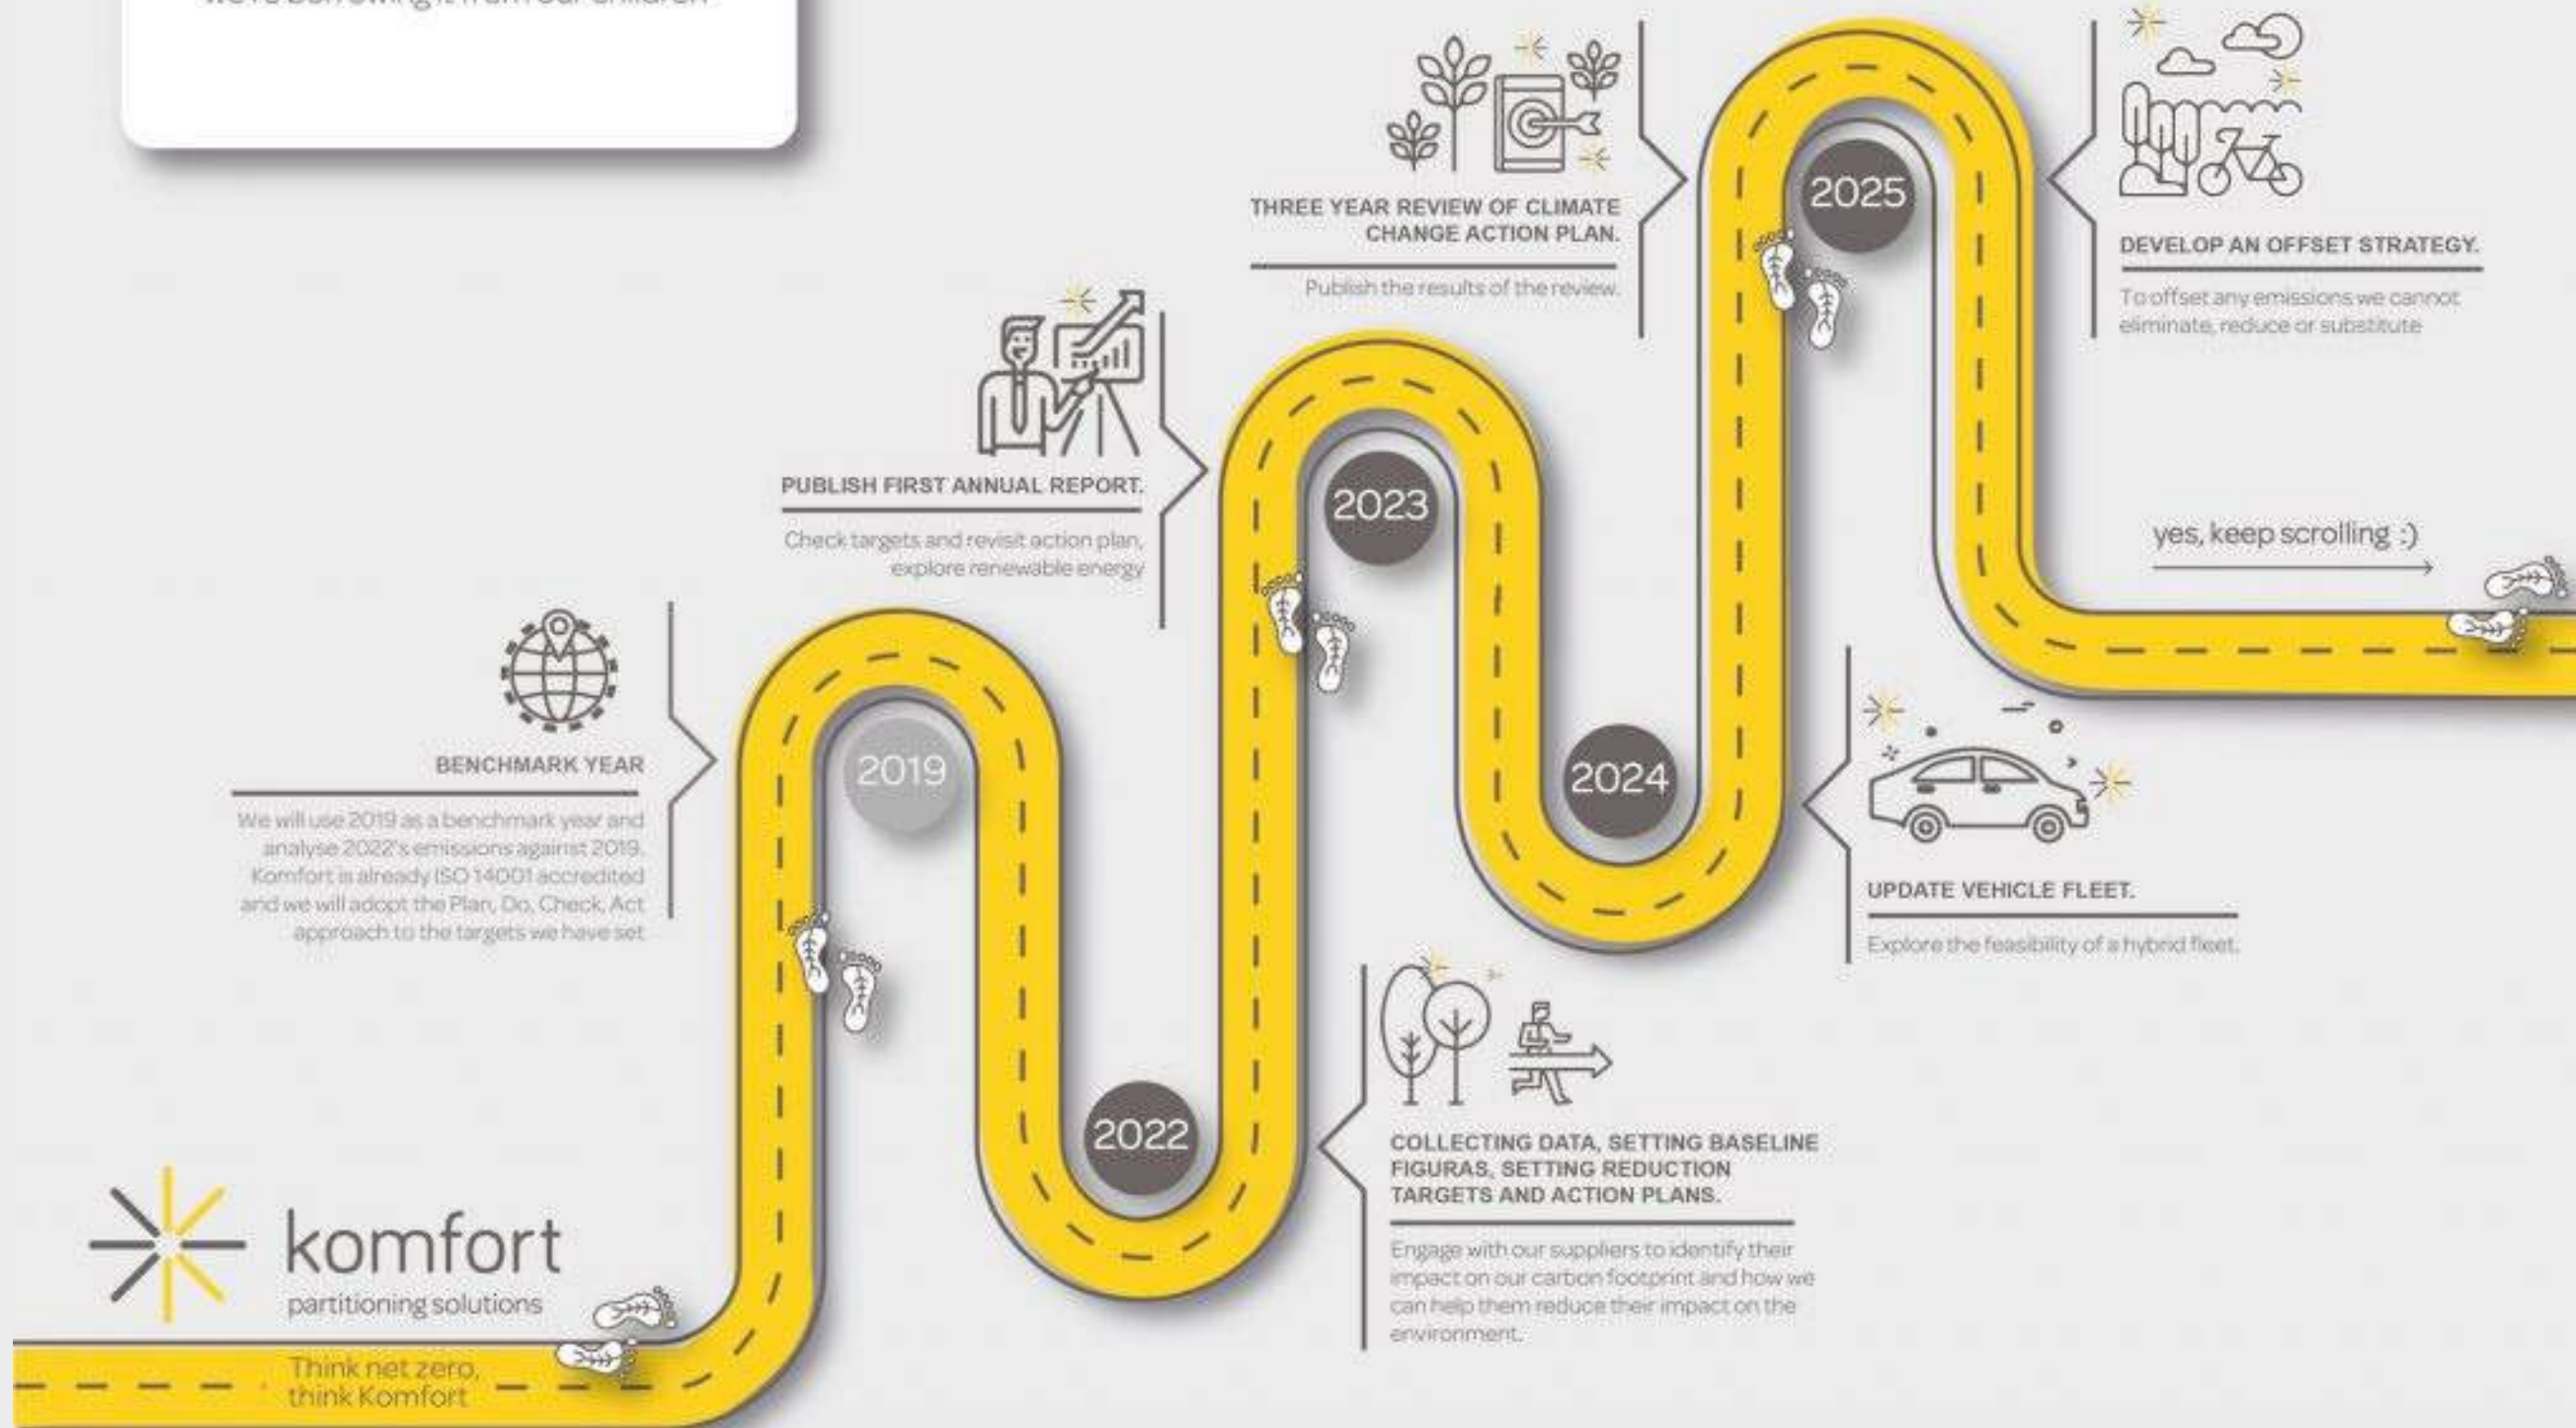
we're borrowing it from our children"

THREE YEAR REVIEW OF CLIMATE CHANGE ACTION PLAN.

Publish the results of the review.

2025

DEVELOP AN OFFSET STRATEGY.

To offset any emissions we cannot eliminate, reduce or substitute

PUBLISH FIRST ANNUAL REPORT.

Check targets and revisit action plan, explore renewable energy

2023

yes, keep scrolling :)

BENCHMARK YEAR

We will use 2019 as a benchmark year and analyse 2022's emissions against 2019. Komfort is already ISO 14001 accredited and we will adopt the Plan, Do, Check, Act approach to the targets we have set.

2019

2024

UPDATE VEHICLE FLEET.

Explore the feasibility of a hybrid fleet.

2022

COLLECTING DATA, SETTING BASELINE FIGURAS, SETTING REDUCTION TARGETS AND ACTION PLANS.

Engage with our suppliers to identify their impact on our carbon footprint and how we can help them reduce their impact on the environment.

komfort
partitioning solutions

Think net zero, think Komfort